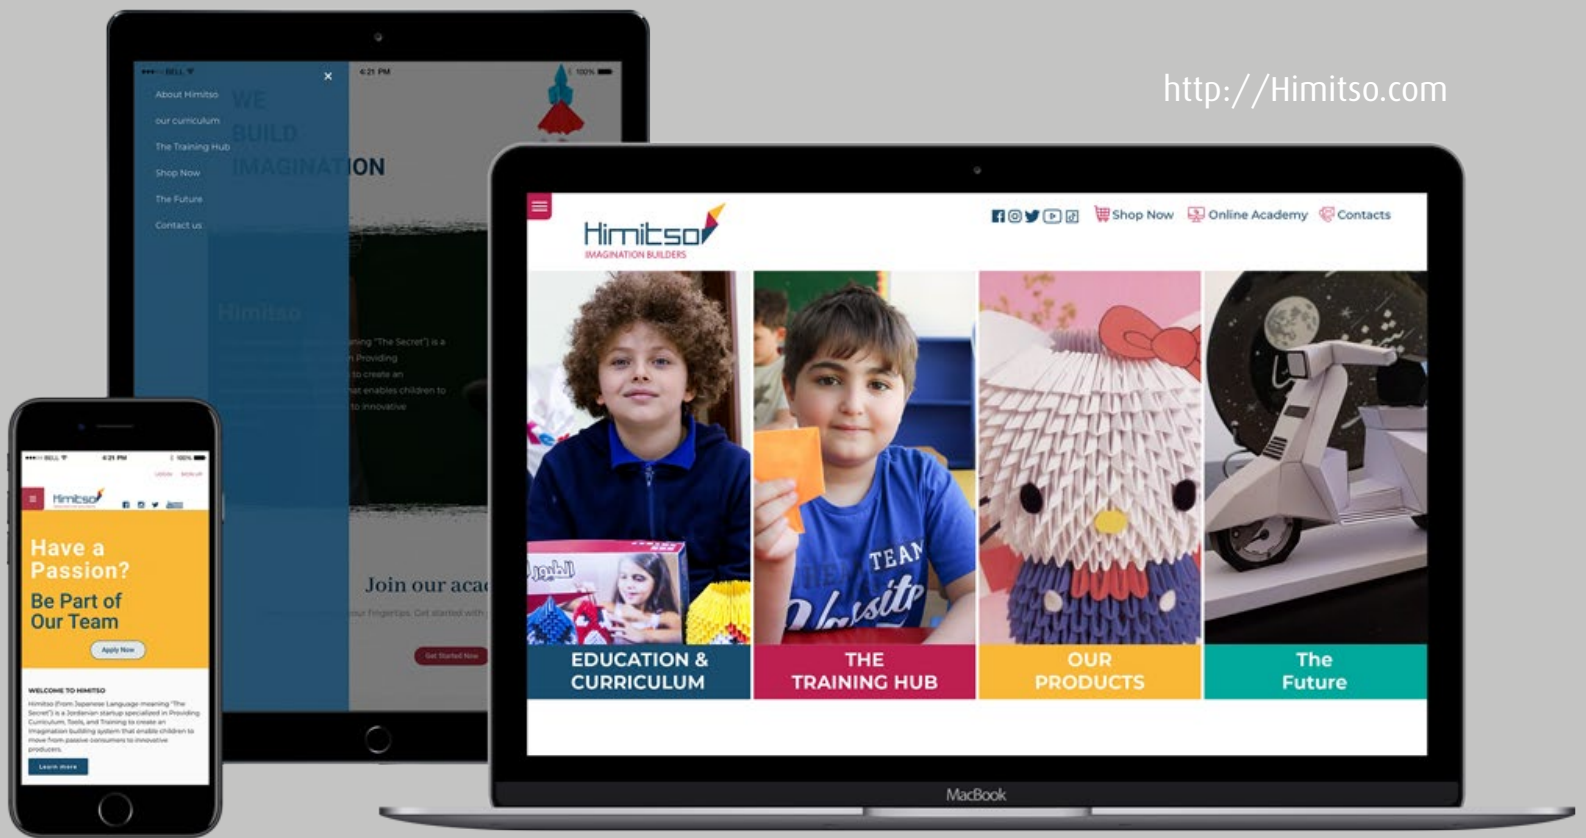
http://Himitso.com

About Himitso
our curriculum
The Training Hub
Shop Now
The Future
Contact us

WE BUILD IMAGINATION

Himitso

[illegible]ning "The Secret") is a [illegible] Providing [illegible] to create an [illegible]at enables children to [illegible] to innovative

Join our acad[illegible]

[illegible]our Fingertips. Get started with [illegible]

Get Started Now

Himitso
IMAGINATION BUILDERS

Shop Now Online Academy Contacts

EDUCATION & CURRICULUM

THE TRAINING HUB

OUR PRODUCTS

The Future

MacBook

Himitso

Have a Passion?
Be Part of Our Team

Apply Now

WELCOME TO HIMITSO

Himitso (from Japanese Language meaning "The Secret") is a Jordanian startup specialized in Providing Curriculum, Tools, and Training to create an imagination building system that enable children to move from passive consumers to innovative producers.

Learn more